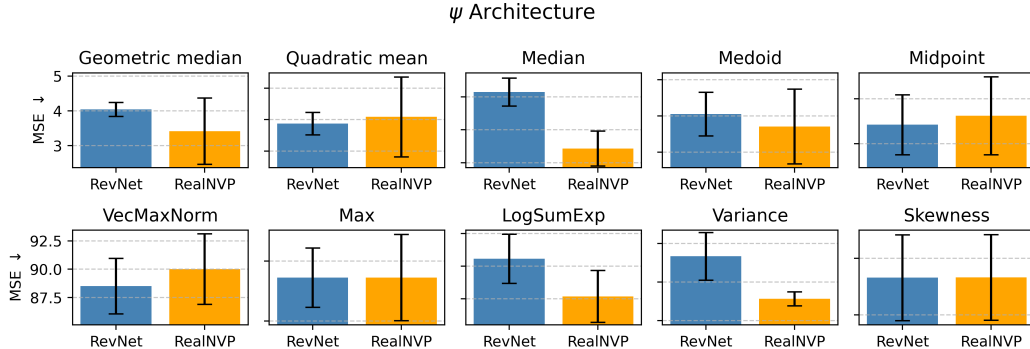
$\psi$ Architecture

Geometric median
MSE ↓
5
4
3
RevNet RealNVP

Quadratic mean
RevNet RealNVP

Median
RevNet RealNVP

Medoid
RevNet RealNVP

Midpoint
RevNet RealNVP

VecMaxNorm
MSE ↓
92.5
90.0
87.5
RevNet RealNVP

Max
RevNet RealNVP

LogSumExp
RevNet RealNVP

Variance
RevNet RealNVP

Skewness
RevNet RealNVP